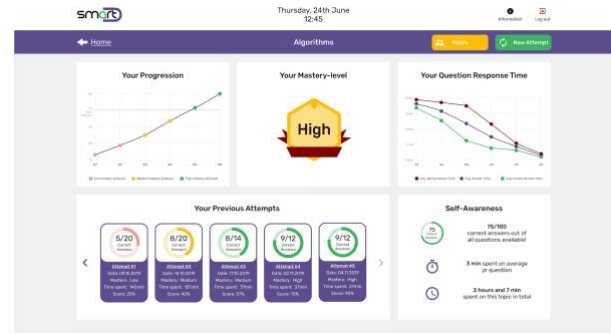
smart

Thursday, 24th June
12:45

Information
Log out

Home

Algorithms

Peers

New Attempt

Your Progression

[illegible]

Your Mastery-level

High

Your Question Response Time

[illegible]

Your Previous Attempts

5/20
Correct Answers

8/20
Correct Answers

8/14
Correct Answers

9/12
Correct Answers

9/12
Correct Answers

Attempt #1
Date: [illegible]
Mastery: Low
Time spent: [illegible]
Score: 25%

Attempt #2
Date: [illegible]
Mastery: Medium
Time spent: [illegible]
Score: 40%

Attempt #3
Date: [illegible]
Mastery: Medium
Time spent: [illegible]
Score: 57%

Attempt #4
Date: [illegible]
Mastery: High
Time spent: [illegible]
Score: 75%

Attempt #5
Date: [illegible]
Mastery: High
Time spent: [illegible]
Score: 75%

Self-Awareness

75/100
correct answers out of all questions available

3 min spent on average pr question

2 hours and 7 min spent on this topic in total